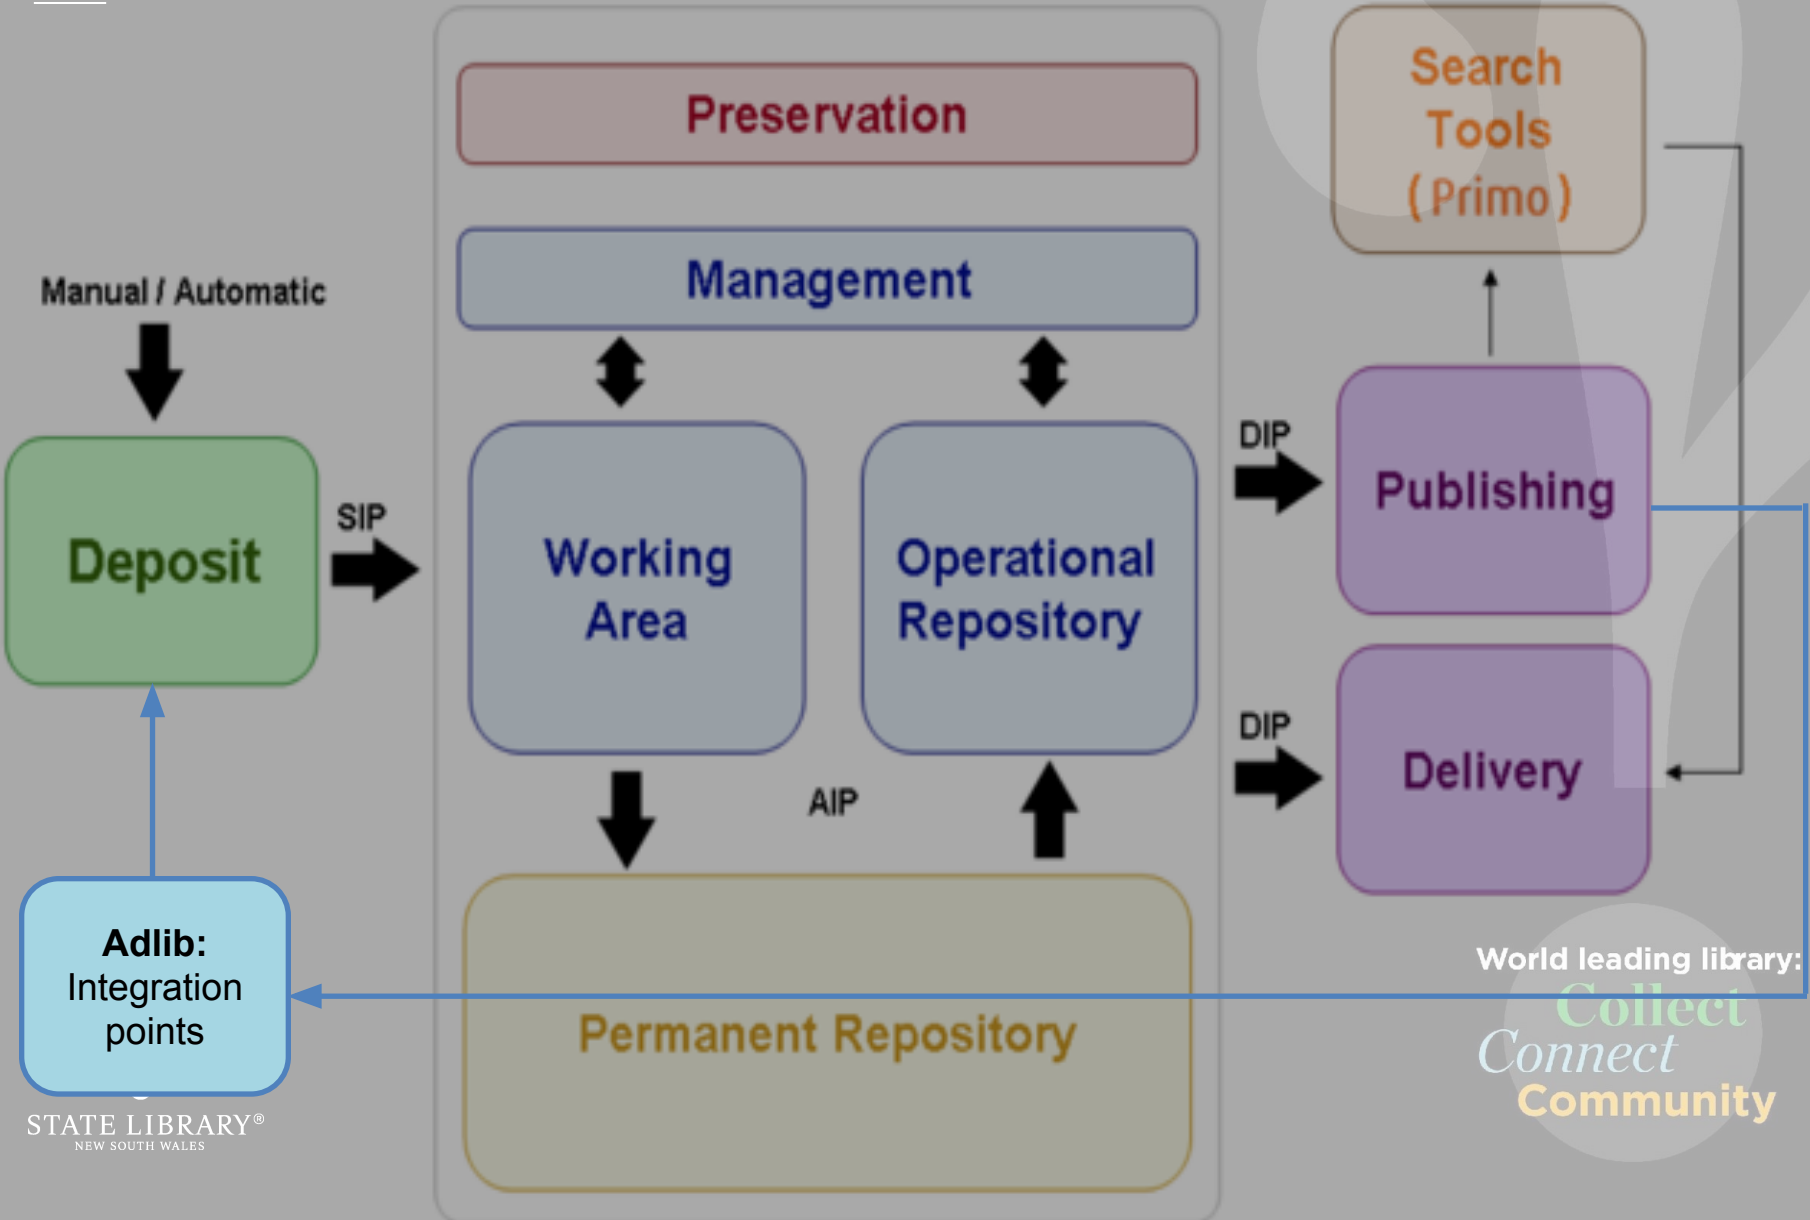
Preservation

Search Tools (Primo)

Manual / Automatic

Management

Deposit

SIP

Working Area

Operational Repository

DIP

Publishing

DIP

Delivery

AIP

Adlib: Integration points

Permanent Repository

World leading library:
Collect
Connect
Community

STATE LIBRARY®
NEW SOUTH WALES